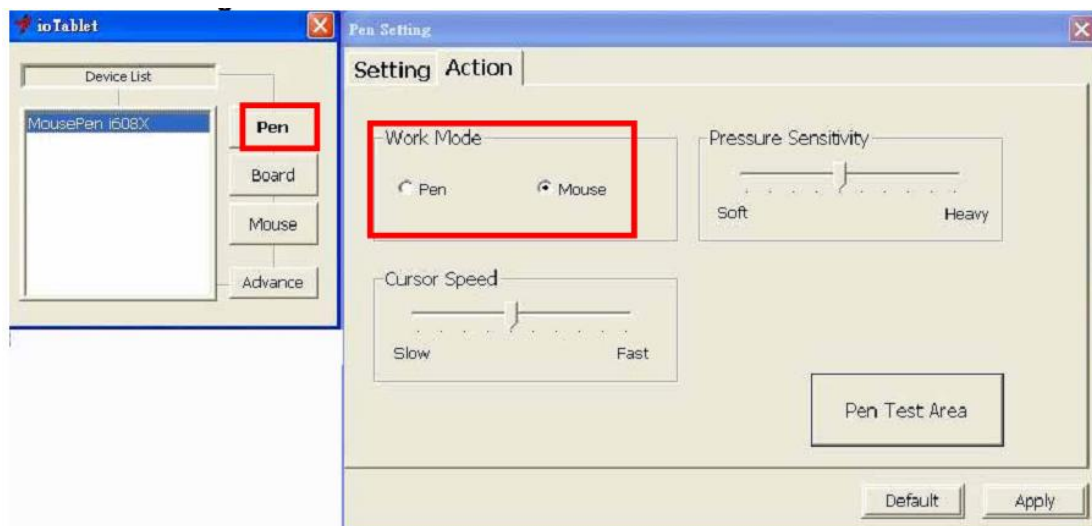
ioTablet

Device List

MousePen i608X

Pen

Board

Mouse

Advance

Pen Setting

Setting Action

Work Mode

Pen

Mouse

Pressure Sensitivity

Soft

Heavy

Cursor Speed

Slow

Fast

Pen Test Area

Default

Apply